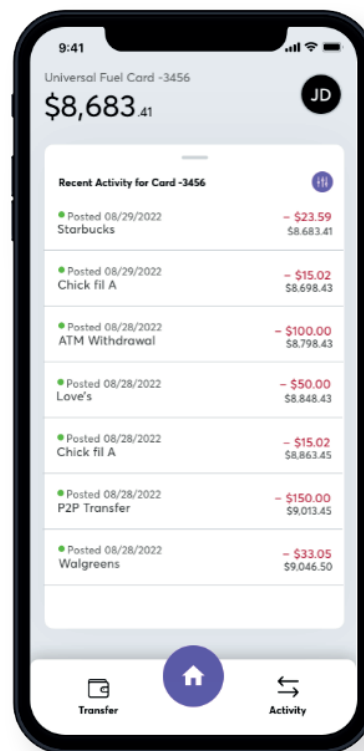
9:41

Universal Fuel Card -3456

$8,683.41

JD

Recent Activity for Card -3456

Posted 08/29/2022
Starbucks
– $23.59
$8,683.41

Posted 08/29/2022
Chick fil A
– $15.02
$8,698.43

Posted 08/28/2022
ATM Withdrawal
– $100.00
$8,798.43

Posted 08/28/2022
Love's
– $50.00
$8,848.43

Posted 08/28/2022
Chick fil A
– $15.02
$8,863.45

Posted 08/28/2022
P2P Transfer
– $150.00
$9,013.45

Posted 08/28/2022
Walgreens
– $33.05
$9,046.50

Transfer

Activity